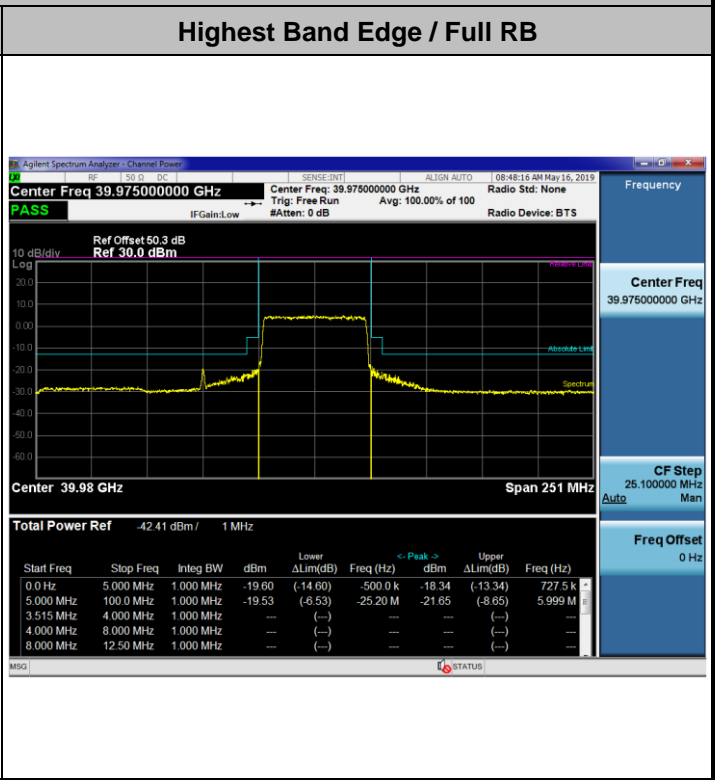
Highest Band Edge / Full RB

Agilent Spectrum Analyzer - Channel Power
RF | 50 Ω DC | SENSE:INT | ALIGN AUTO | 08:48:16 AM May 16, 2019

Center Freq 39.975000000 GHz
PASS
IFGain:Low
Center Freq: 39.975000000 GHz
Trig: Free Run
#Atten: 0 dB
Avg: 100.00% of 100
Radio Std: None
Radio Device: BTS

Frequency

10 dB/div
Log
Ref Offset 50.3 dB
Ref 30.0 dBm

20.0
10.0
0.00
-10.0
-20.0
-30.0
-40.0
-50.0
-60.0

Relative Limit
Absolute Limit
Spectrum

Center 39.98 GHz
Span 251 MHz

Center Freq
39.975000000 GHz

CF Step
25.100000 MHz
Auto Man

Freq Offset
0 Hz

Total Power Ref -42.41 dBm / 1 MHz

| Start Freq | Stop Freq | Integ BW | dBm | Lower ΔLim(dB) | Freq (Hz) | <- Peak -> dBm | Upper ΔLim(dB) | Freq (Hz) |
|---|---|---|---|---|---|---|---|---|
| 0.0 Hz | 5.000 MHz | 1.000 MHz | -19.60 | (-14.60) | -500.0 k | -18.34 | (-13.34) | 727.5 k |
| 5.000 MHz | 100.0 MHz | 1.000 MHz | -19.53 | (-6.53) | -25.20 M | -21.65 | (-8.65) | 5.999 M |
| 3.515 MHz | 4.000 MHz | 1.000 MHz | --- | (---) | --- | --- | (---) | --- |
| 4.000 MHz | 8.000 MHz | 1.000 MHz | --- | (---) | --- | --- | (---) | --- |
| 8.000 MHz | 12.50 MHz | 1.000 MHz | --- | (---) | --- | --- | (---) | --- |

MSG
STATUS